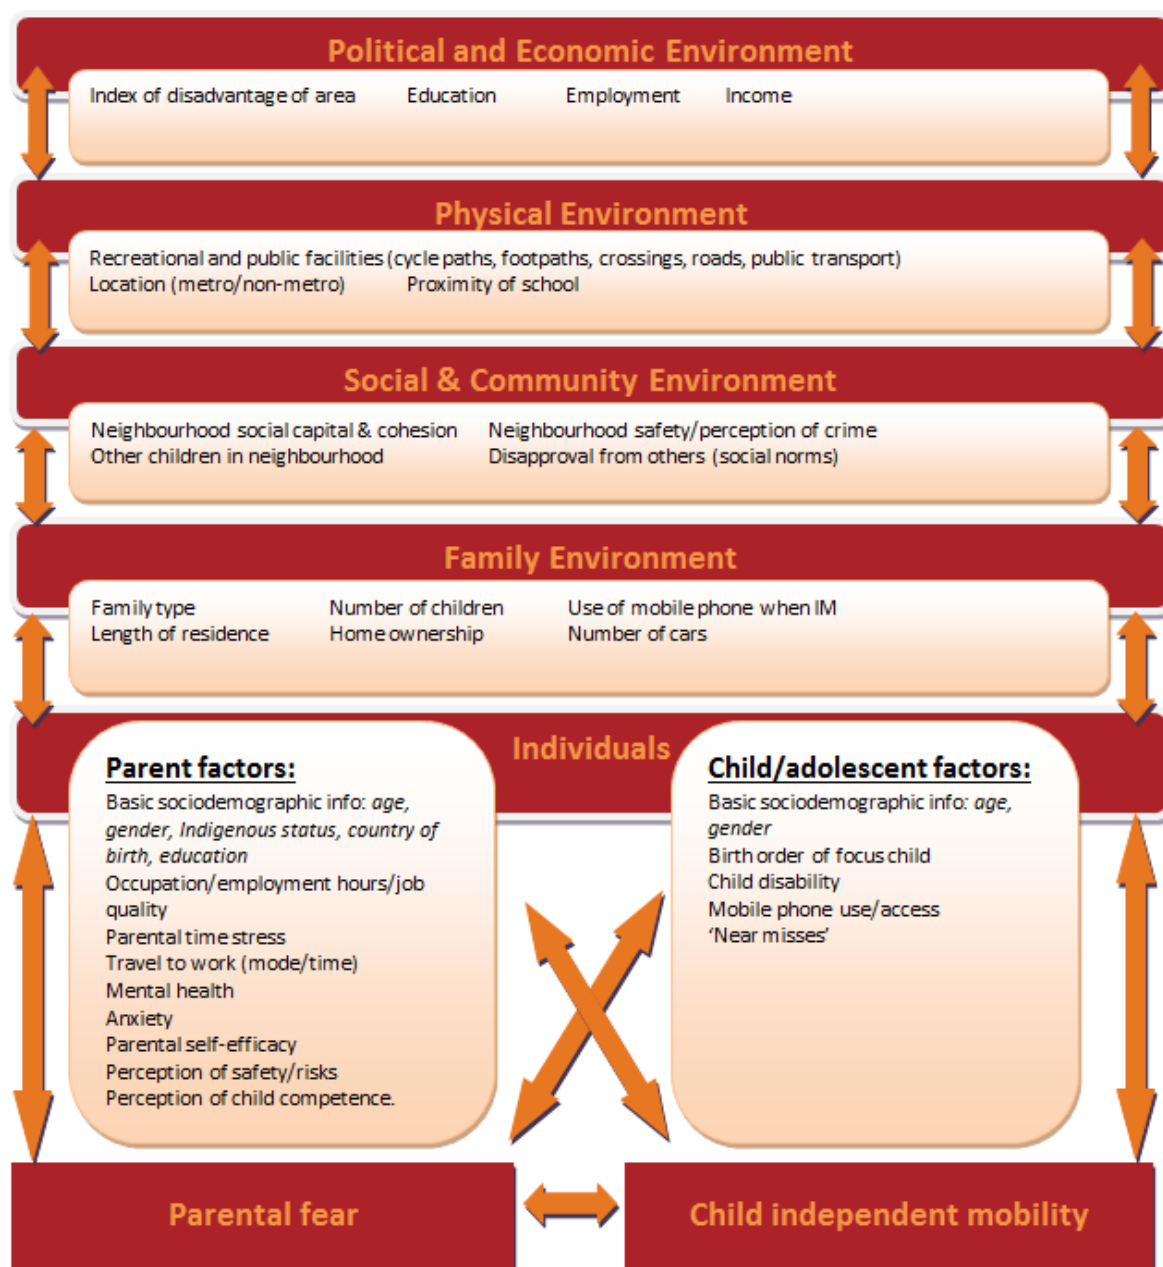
Political and Economic Environment

Index of disadvantage of area Education Employment Income

Physical Environment

Recreational and public facilities (cycle paths, footpaths, crossings, roads, public transport)
Location (metro/non-metro) Proximity of school

Social & Community Environment

Neighbourhood social capital & cohesion Neighbourhood safety/perception of crime
Other children in neighbourhood Disapproval from others (social norms)

Family Environment

Family type Number of children Use of mobile phone when IM
Length of residence Home ownership Number of cars

Individuals

Parent factors:
Basic sociodemographic info: *age, gender, Indigenous status, country of birth, education*
Occupation/employment hours/job quality
Parental time stress
Travel to work (mode/time)
Mental health
Anxiety
Parental self-efficacy
Perception of safety/risks
Perception of child competence.

Child/adolescent factors:
Basic sociodemographic info: *age, gender*
Birth order of focus child
Child disability
Mobile phone use/access
'Near misses'

Parental fear

Child independent mobility